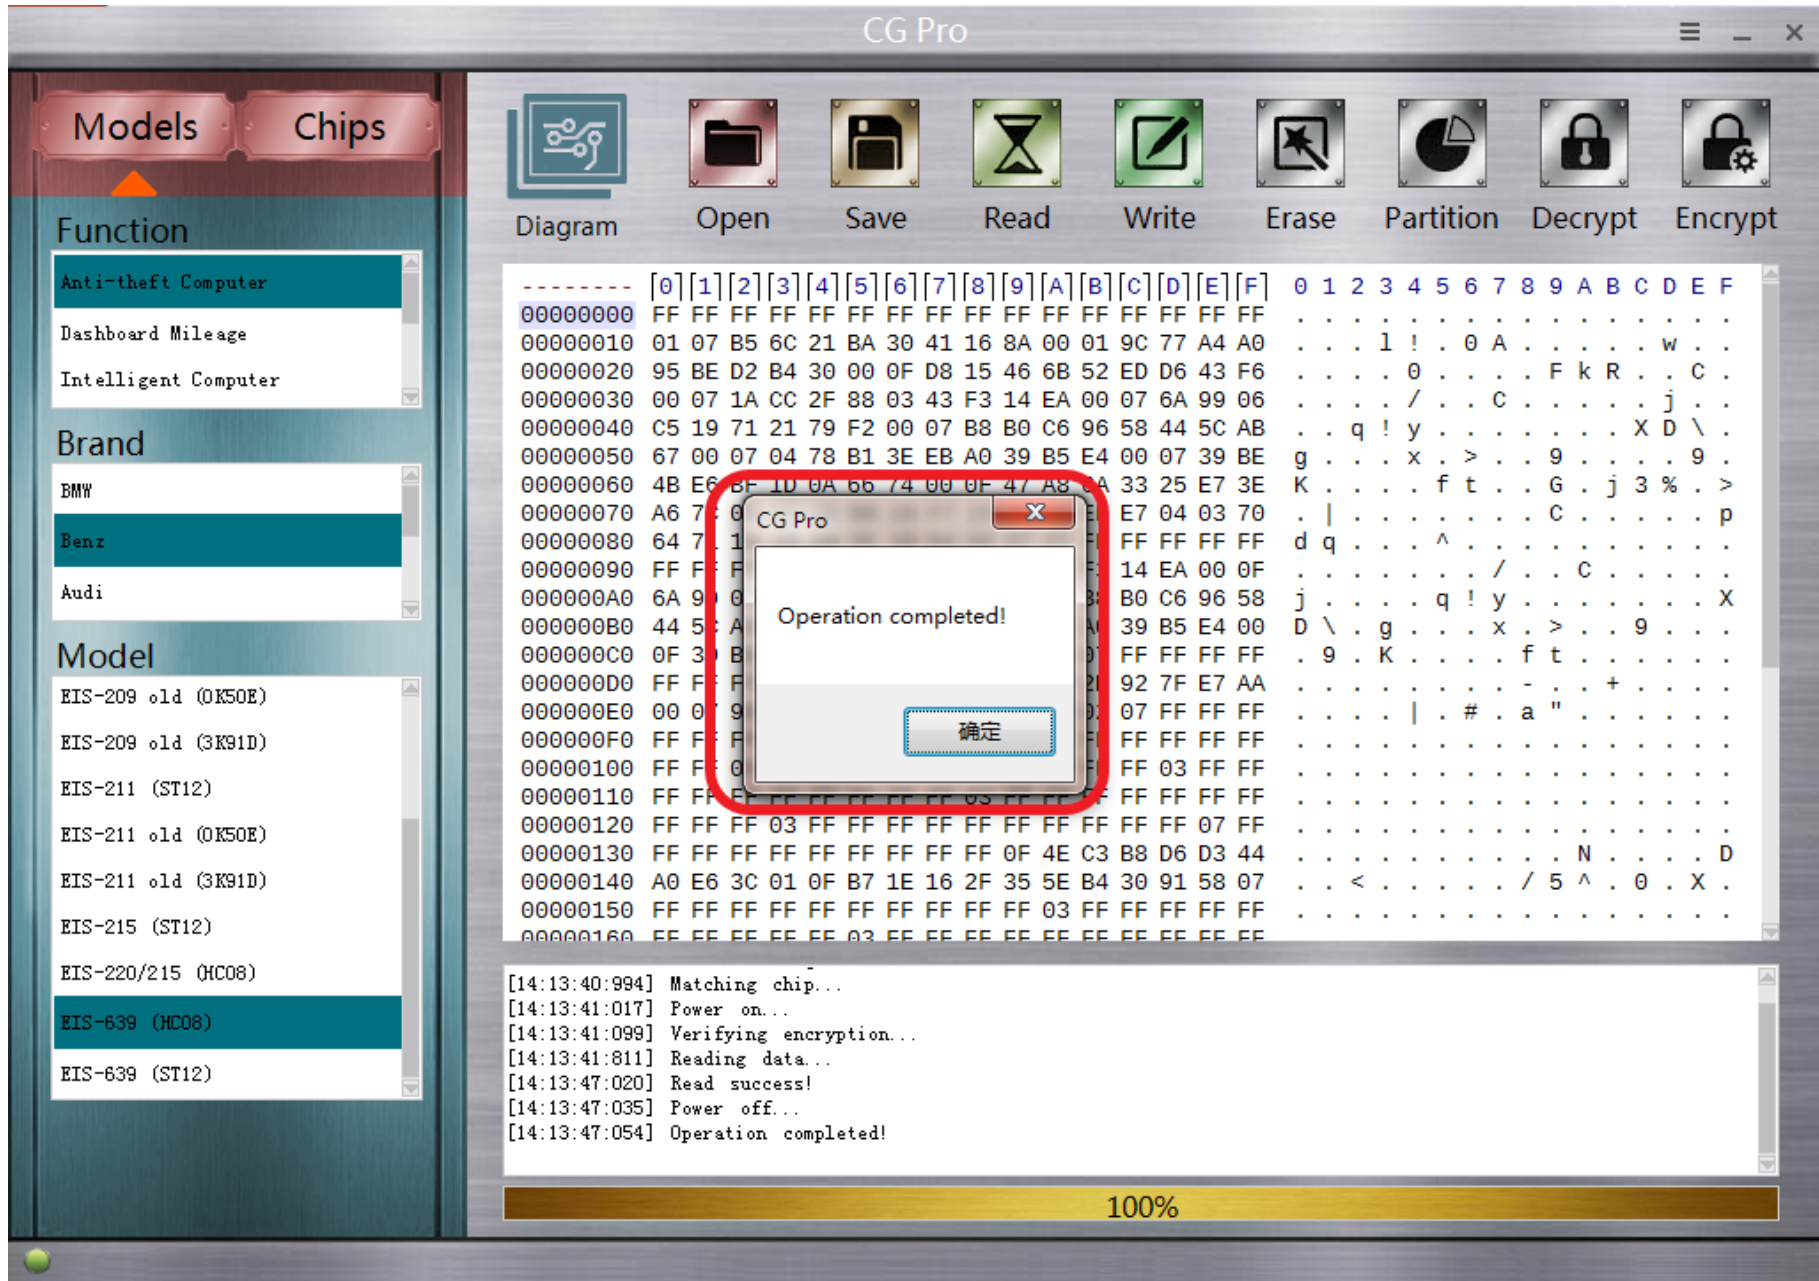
CG Pro

Models Chips

Function
Anti-theft Computer
Dashboard Mileage
Intelligent Computer

Brand
BMW
Benz
Audi

Model
EIS-209 old (0K50E)
EIS-209 old (3K91D)
EIS-211 (ST12)
EIS-211 old (0K50E)
EIS-211 old (3K91D)
EIS-215 (ST12)
EIS-220/215 (HC08)
EIS-639 (HC08)
EIS-639 (ST12)

Diagram Open Save Read Write Erase Partition Decrypt Encrypt

-------- [0][1][2][3][4][5][6][7][8][9][A][B][C][D][E][F] 0 1 2 3 4 5 6 7 8 9 A B C D E F
00000000 FF FF FF FF FF FF FF FF FF FF FF FF FF FF FF FF
00000010 01 07 B5 6C 21 BA 30 41 16 8A 00 01 9C 77 A4 A0 . . . l ! . 0 A . . . . . w . .
00000020 95 BE D2 B4 30 00 0F D8 15 46 6B 52 ED D6 43 F6 . . . . 0 . . . . F k R . . C .
00000030 00 07 1A CC 2F 88 03 43 F3 14 EA 00 07 6A 99 06 . . . . / . . C . . . . . j . .
00000040 C5 19 71 21 79 F2 00 07 B8 B0 C6 96 58 44 5C AB . . q ! y . . . . . . . X D \ .
00000050 67 00 07 04 78 B1 3E EB A0 39 B5 E4 00 07 39 BE g . . . x . > . . 9 . . . . 9 .
00000060 4B E6 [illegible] A 33 25 E7 3E K . . . . f t . . G . j 3 % . >
00000070 A6 7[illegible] E7 04 03 70 . | . . . . . . . C . . . . . p
00000080 64 7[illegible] FF FF FF FF d q . . . ^ . . . . . . . . . .
00000090 FF F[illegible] 14 EA 00 0F . . . . . . . / . . C . . . . .
000000A0 6A 9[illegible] B0 C6 96 58 j . . . . q ! y . . . . . . . X
000000B0 44 5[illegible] 39 B5 E4 00 D \ . g . . . x . > . . 9 . . .
000000C0 0F 3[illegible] FF FF FF FF . 9 . K . . . f t . . . . . . .
000000D0 FF F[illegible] 92 7F E7 AA . . . . . . . . - . . + . . . .
000000E0 00 0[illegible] 07 FF FF FF . . . . | . # . a " . . . . . .
000000F0 FF F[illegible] FF FF FF FF
00000100 FF F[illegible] FF 03 FF FF
00000110 FF FF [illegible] FF FF FF FF
00000120 FF FF FF 03 FF FF FF FF FF FF FF FF FF FF 07 FF
00000130 FF FF FF FF FF FF FF FF FF 0F 4E C3 B8 D6 D3 44 . . . . . . . . . . N . . . . D
00000140 A0 E6 3C 01 0F B7 1E 16 2F 35 5E B4 30 91 58 07 . . < . . . . . / 5 ^ . 0 . X .
00000150 FF FF FF FF FF FF FF FF FF FF 03 FF FF FF FF FF
00000160 FF FF FF FF FF 03 FF FF FF FF FF FF FF FF FF FF

CG Pro
Operation completed!
确定

[14:13:40:994] Matching chip...
[14:13:41:017] Power on...
[14:13:41:099] Verifying encryption...
[14:13:41:811] Reading data...
[14:13:47:020] Read success!
[14:13:47:035] Power off...
[14:13:47:054] Operation completed!

100%